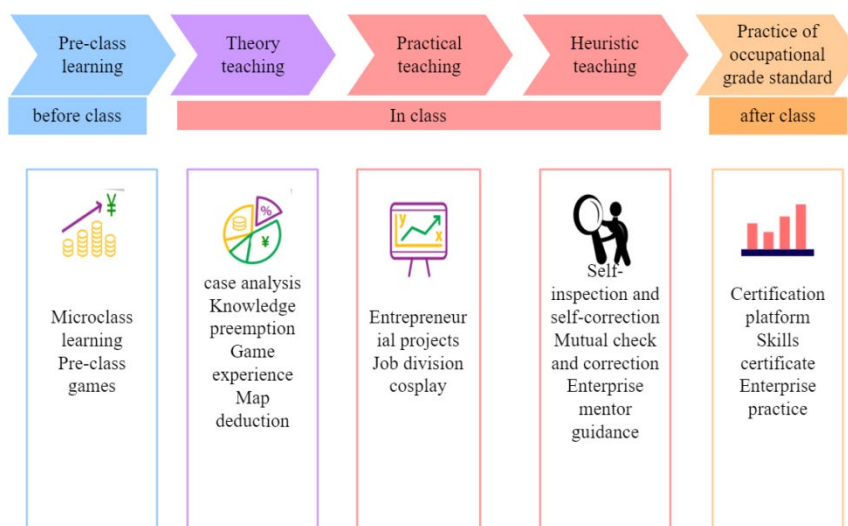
Pre-class learning

Theory teaching

Practical teaching

Heuristic teaching

Practice of occupational grade standard

before class

In class

after class

¥

%

¥

Microclass learning Pre-class games

case analysis Knowledge preemption Game experience Map deduction

y x

Entrepreneurial projects Job division cosplay

Self-inspection and self-correction Mutual check and correction Enterprise mentor guidance

Certification platform Skills certificate Enterprise practice